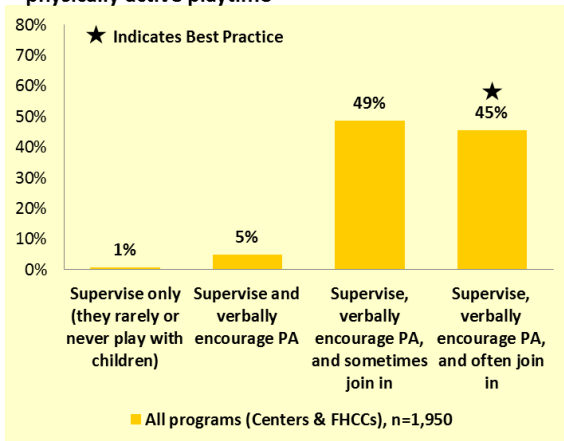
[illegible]

★ Indicates Best Practice

80%
70%
60%
50%
40%
30%
20%
10%
0%

1%
5%
49%
★
45%

Supervise only (they rarely or never play with children)

Supervise and verbally encourage PA

Supervise, verbally encourage PA, and sometimes join in

Supervise, verbally encourage PA, and often join in

All programs (Centers & FHCCs), n=1,950